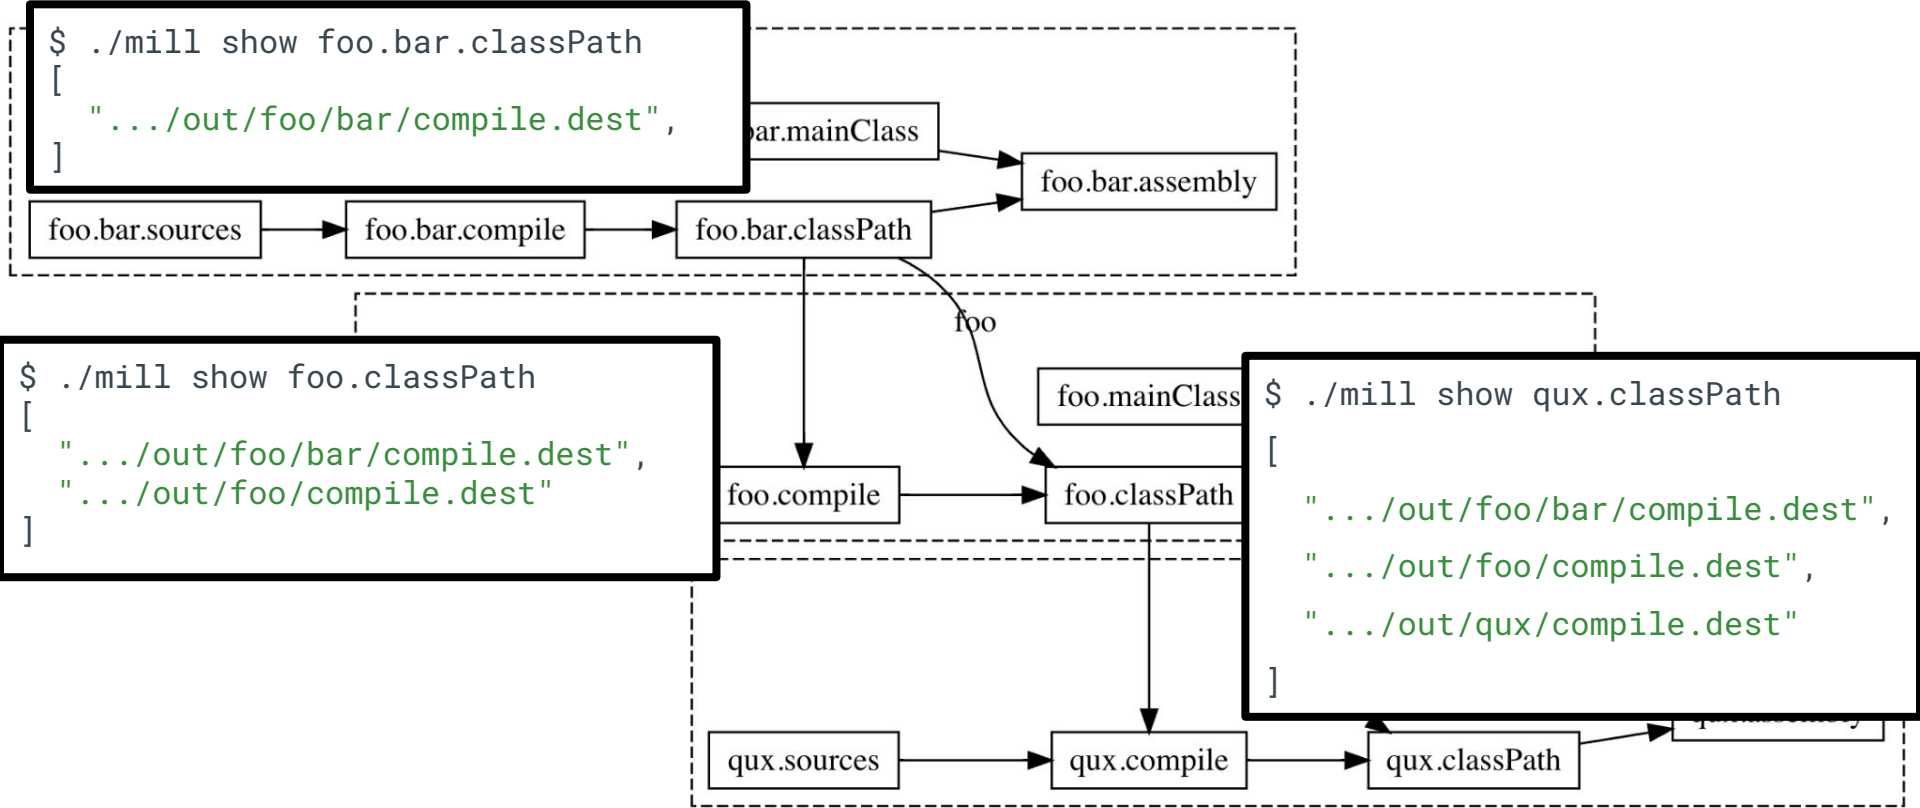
$ ./mill show foo.bar.classPath
[
  ".../out/foo/bar/compile.dest",
]

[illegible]ar.mainClass

foo.bar.assembly

foo.bar.sources

foo.bar.compile

foo.bar.classPath

foo

$ ./mill show foo.classPath
[
  ".../out/foo/bar/compile.dest",
  ".../out/foo/compile.dest"
]

foo.mainClass

foo.compile

foo.classPath

$ ./mill show qux.classPath
[
  ".../out/foo/bar/compile.dest",
  ".../out/foo/compile.dest",
  ".../out/qux/compile.dest"
]

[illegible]

qux.sources

qux.compile

qux.classPath